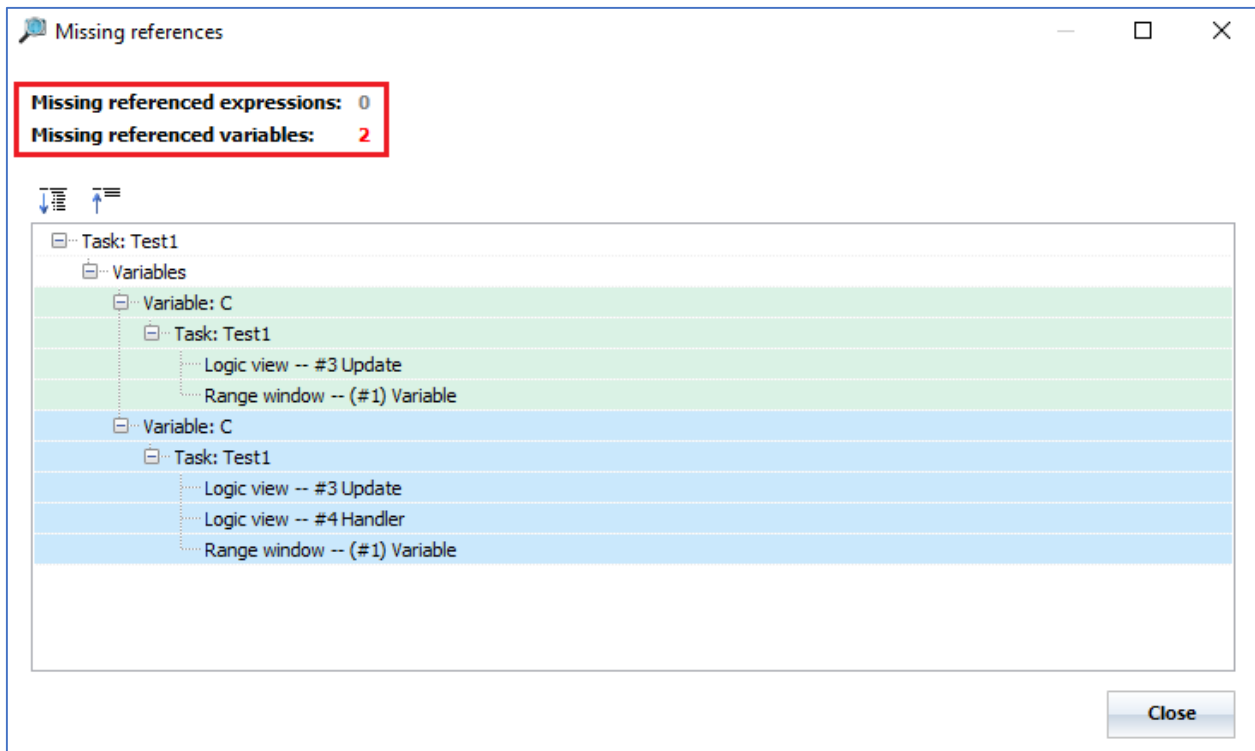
Missing references

Missing referenced expressions: 0
Missing referenced variables: 2

Task: Test1
Variables
Variable: C
Task: Test1
Logic view -- #3 Update
Range window -- (#1) Variable
Variable: C
Task: Test1
Logic view -- #3 Update
Logic view -- #4 Handler
Range window -- (#1) Variable

Close